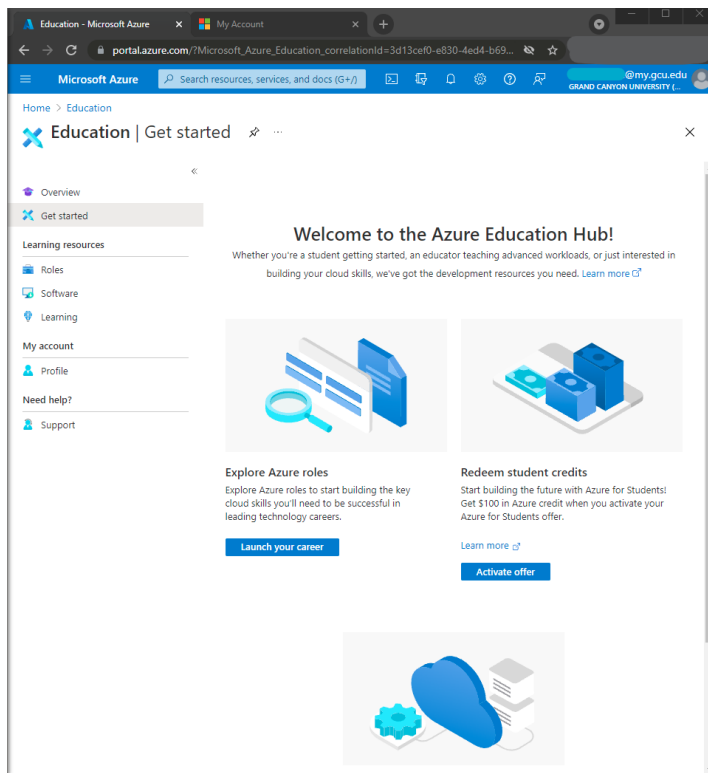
Education - Microsoft Azure
My Account
portal.azure.com/?Microsoft_Azure_Education_correlationId=3d13cef0-e830-4ed4-b69...
Microsoft Azure
Search resources, services, and docs (G+/)
@my.gcu.edu
GRAND CANYON UNIVERSITY (...
Home > Education
Education | Get started
Overview
Get started
Learning resources
Roles
Software
Learning
My account
Profile
Need help?
Support

Welcome to the Azure Education Hub!
Whether you're a student getting started, an educator teaching advanced workloads, or just interested in building your cloud skills, we've got the development resources you need. Learn more

Explore Azure roles
Explore Azure roles to start building the key cloud skills you'll need to be successful in leading technology careers.
Launch your career

Redeem student credits
Start building the future with Azure for Students! Get $100 in Azure credit when you activate your Azure for Students offer.
Learn more
Activate offer